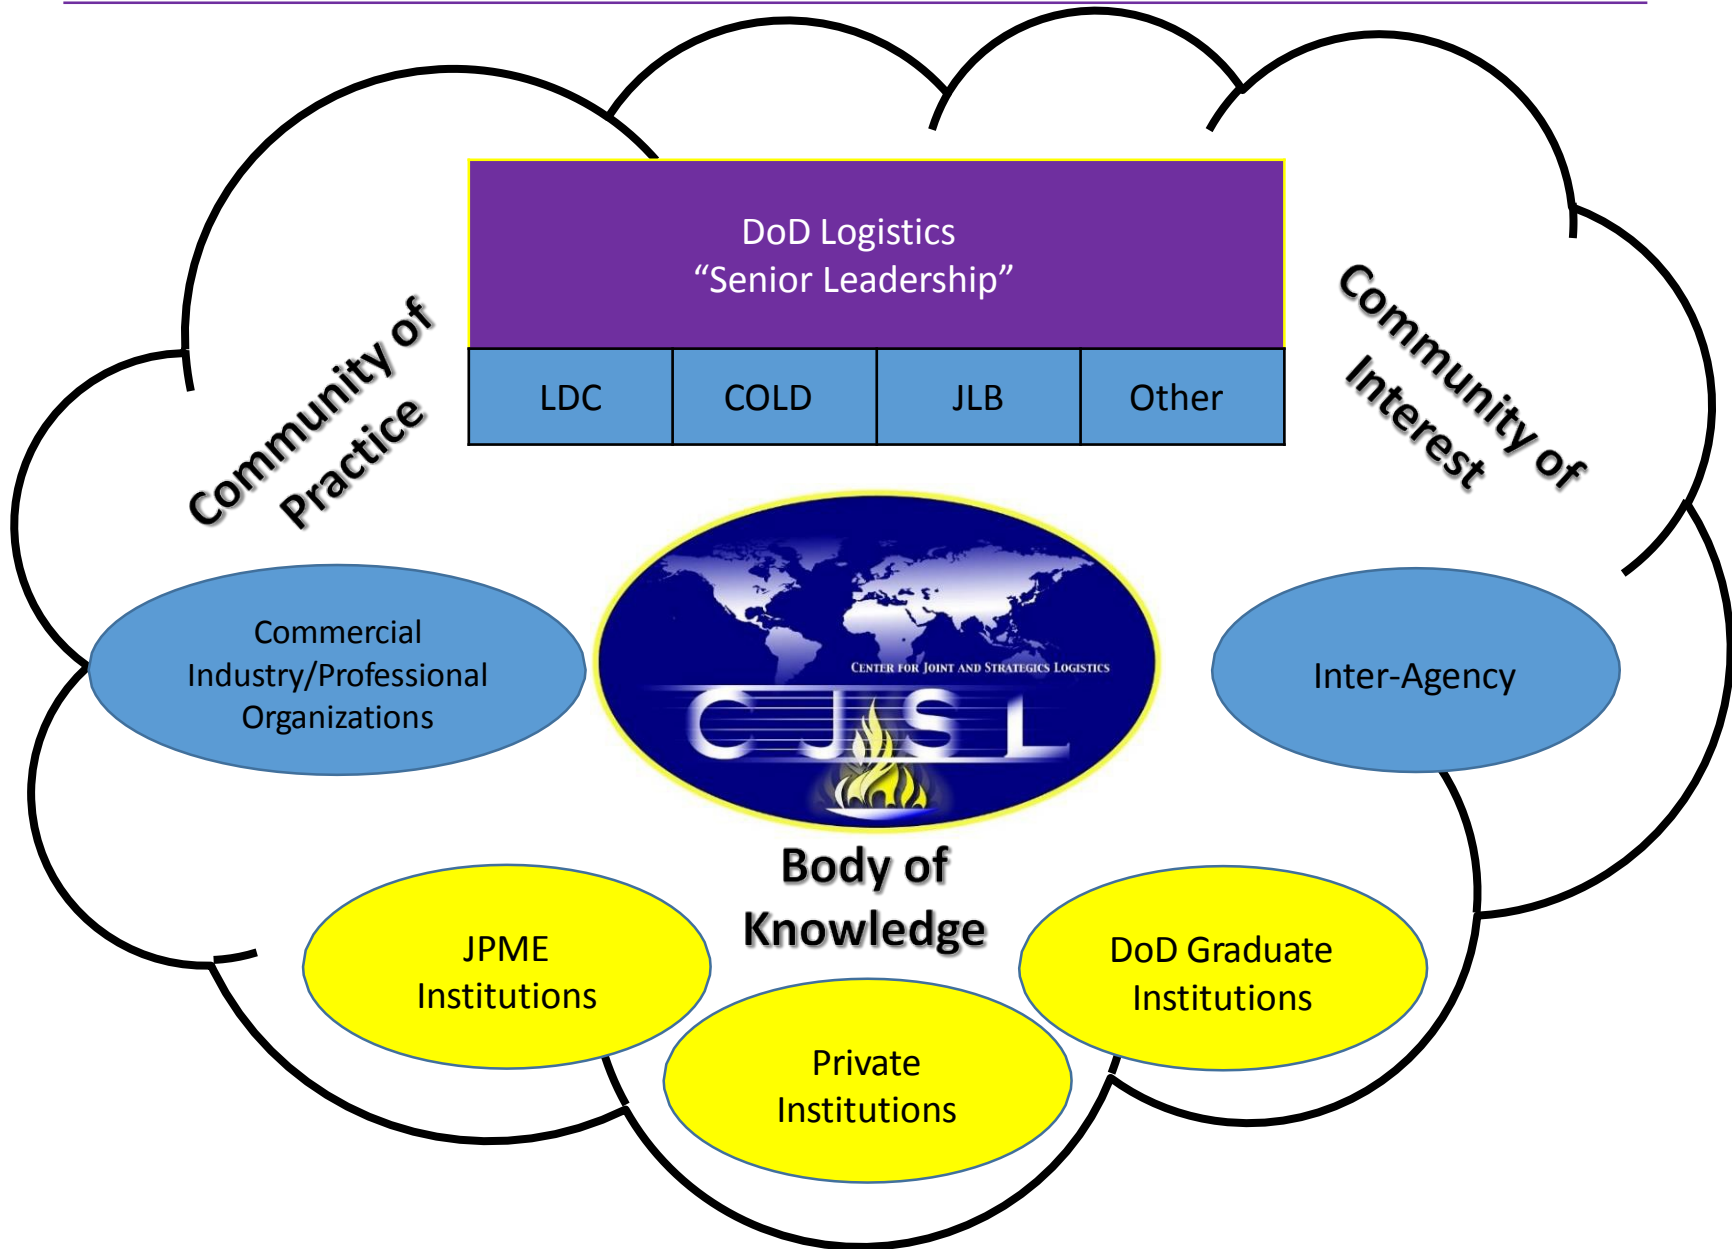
DoD Logistics
“Senior Leadership”

| LDC | COLD | JLB | Other |
|---|---|---|---|

Community of Practice

Community of Interest

Commercial Industry/Professional Organizations

CENTER FOR JOINT AND STRATEGIC LOGISTICS
CJSL

Inter-Agency

Body of Knowledge

JPME Institutions

DoD Graduate Institutions

Private Institutions